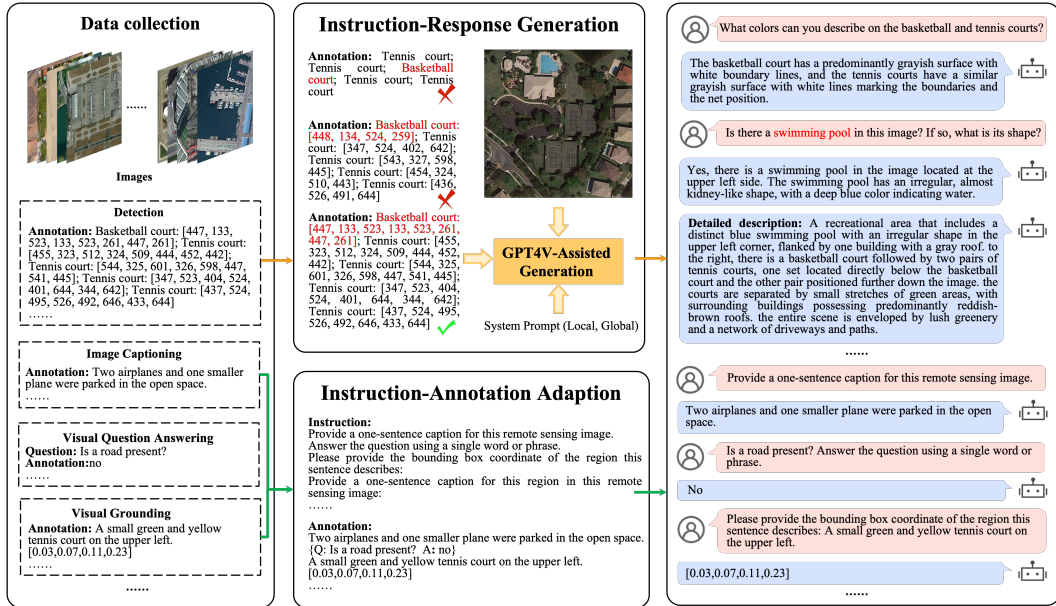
Data collection

......

Images

Detection

Annotation: Basketball court: [447, 133, 523, 133, 523, 261, 447, 261]; Tennis court: [455, 323, 512, 324, 509, 444, 452, 442]; Tennis court: [544, 325, 601, 326, 598, 447, 541, 445]; Tennis court: [347, 523, 404, 524, 401, 644, 344, 642]; Tennis court: [437, 524, 495, 526, 492, 646, 433, 644]
......

Image Captioning

Annotation: Two airplanes and one smaller plane were parked in the open space.
......

Visual Question Answering

Question: Is a road present?
Annotation:no
......

Visual Grounding

Annotation: A small green and yellow tennis court on the upper left.
[0.03,0.07,0.11,0.23]
......

......

Instruction-Response Generation

Annotation: Tennis court; Tennis court; Basketball court; Tennis court; Tennis court

Annotation: Basketball court: [448, 134, 524, 259]; Tennis court: [347, 524, 402, 642]; Tennis court: [543, 327, 598, 445]; Tennis court: [454, 324, 510, 443]; Tennis court: [436, 526, 491, 644]

Annotation: Basketball court: [447, 133, 523, 133, 523, 261, 447, 261]; Tennis court: [455, 323, 512, 324, 509, 444, 452, 442]; Tennis court: [544, 325, 601, 326, 598, 447, 541, 445]; Tennis court: [347, 523, 404, 524, 401, 644, 344, 642]; Tennis court: [437, 524, 495, 526, 492, 646, 433, 644]

GPT4V-Assisted Generation

System Prompt (Local, Global)

Instruction-Annotation Adaption

Instruction:
Provide a one-sentence caption for this remote sensing image.
Answer the question using a single word or phrase.
Please provide the bounding box coordinate of the region this sentence describes:
Provide a one-sentence caption for this region in this remote sensing image:
......

Annotation:
Two airplanes and one smaller plane were parked in the open space.
{Q: Is a road present? A: no}
A small green and yellow tennis court on the upper left.
[0.03,0.07,0.11,0.23]
......

What colors can you describe on the basketball and tennis courts?

The basketball court has a predominantly grayish surface with white boundary lines, and the tennis courts have a similar grayish surface with white lines marking the boundaries and the net position.

Is there a swimming pool in this image? If so, what is its shape?

Yes, there is a swimming pool in the image located at the upper left side. The swimming pool has an irregular, almost kidney-like shape, with a deep blue color indicating water.

Detailed description: A recreational area that includes a distinct blue swimming pool with an irregular shape in the upper left corner, flanked by one building with a gray roof. to the right, there is a basketball court followed by two pairs of tennis courts, one set located directly below the basketball court and the other pair positioned further down the image. the courts are separated by small stretches of green areas, with surrounding buildings possessing predominantly reddish-brown roofs. the entire scene is enveloped by lush greenery and a network of driveways and paths.

......

Provide a one-sentence caption for this remote sensing image.

Two airplanes and one smaller plane were parked in the open space.

Is a road present? Answer the question using a single word or phrase.

No

Please provide the bounding box coordinate of the region this sentence describes: A small green and yellow tennis court on the upper left.

[0.03,0.07,0.11,0.23]

......